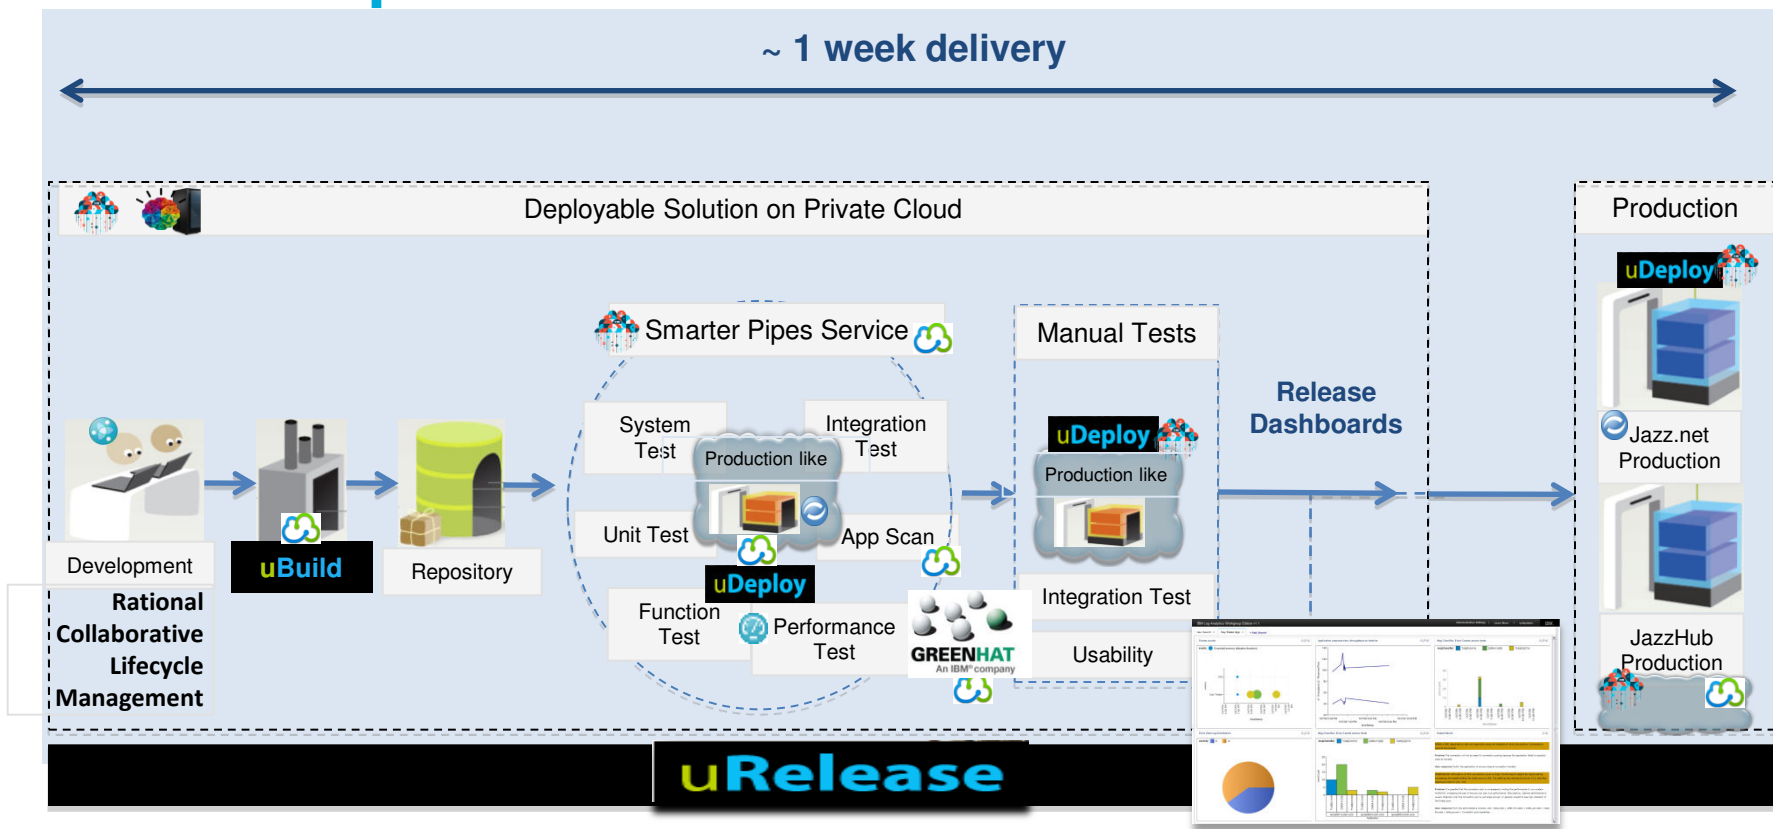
~ 1 week delivery

Deployable Solution on Private Cloud

Production

uDeploy

Smarter Pipes Service

Manual Tests

Release Dashboards

System Test

Integration Test

Production like

uDeploy

Production like

Jazz.net Production

Unit Test

App Scan

Development

uBuild

Repository

uDeploy

Function Test

Performance Test

GREENHAT
An IBM® company

Integration Test

Usability

JazzHub Production

Rational Collaborative Lifecycle Management

uRelease